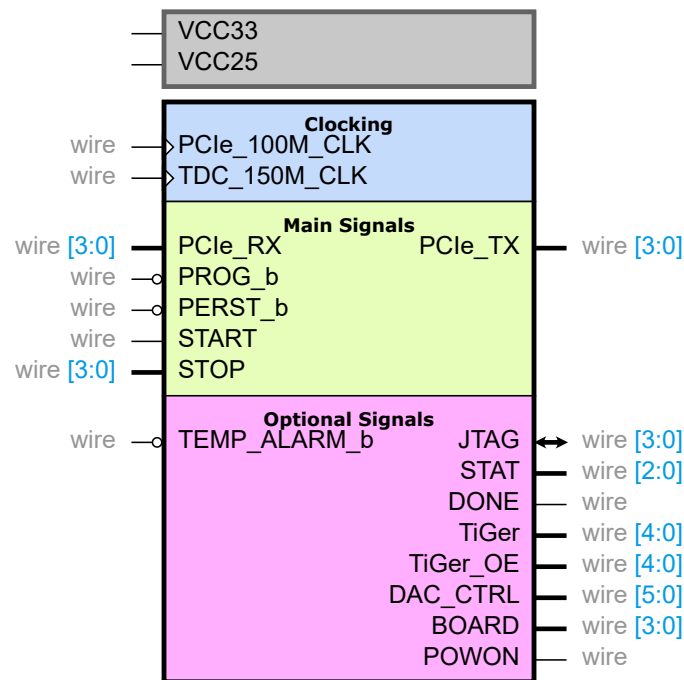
VCC33
VCC25

Clocking
wire PCIe_100M_CLK
wire TDC_150M_CLK

Main Signals
wire [3:0] PCIe_RX
PCIe_TX wire [3:0]
wire PROG_b
wire PERST_b
wire START
wire [3:0] STOP

Optional Signals
wire TEMP_ALARM_b
JTAG wire [3:0]
STAT wire [2:0]
DONE wire
TiGer wire [4:0]
TiGer_OE wire [4:0]
DAC_CTRL wire [5:0]
BOARD wire [3:0]
POWON wire